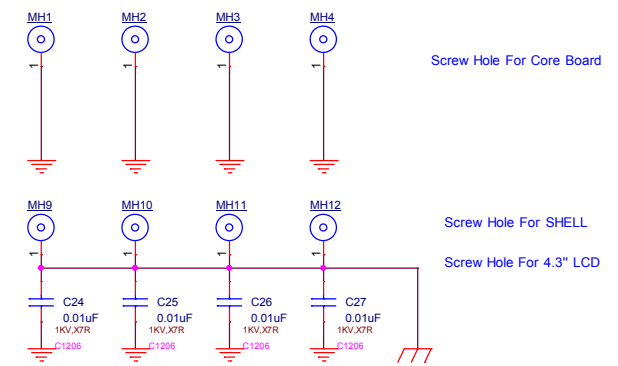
MH1
1

MH2
1

MH3
1

MH4
1

Screw Hole For Core Board

MH9
1

MH10
1

MH11
1

MH12
1

Screw Hole For SHELL

Screw Hole For 4.3" LCD

C24
0.01uF
1KV,X7R
C1206

C25
0.01uF
1KV,X7R
C1206

C26
0.01uF
1KV,X7R
C1206

C27
0.01uF
1KV,X7R
C1206